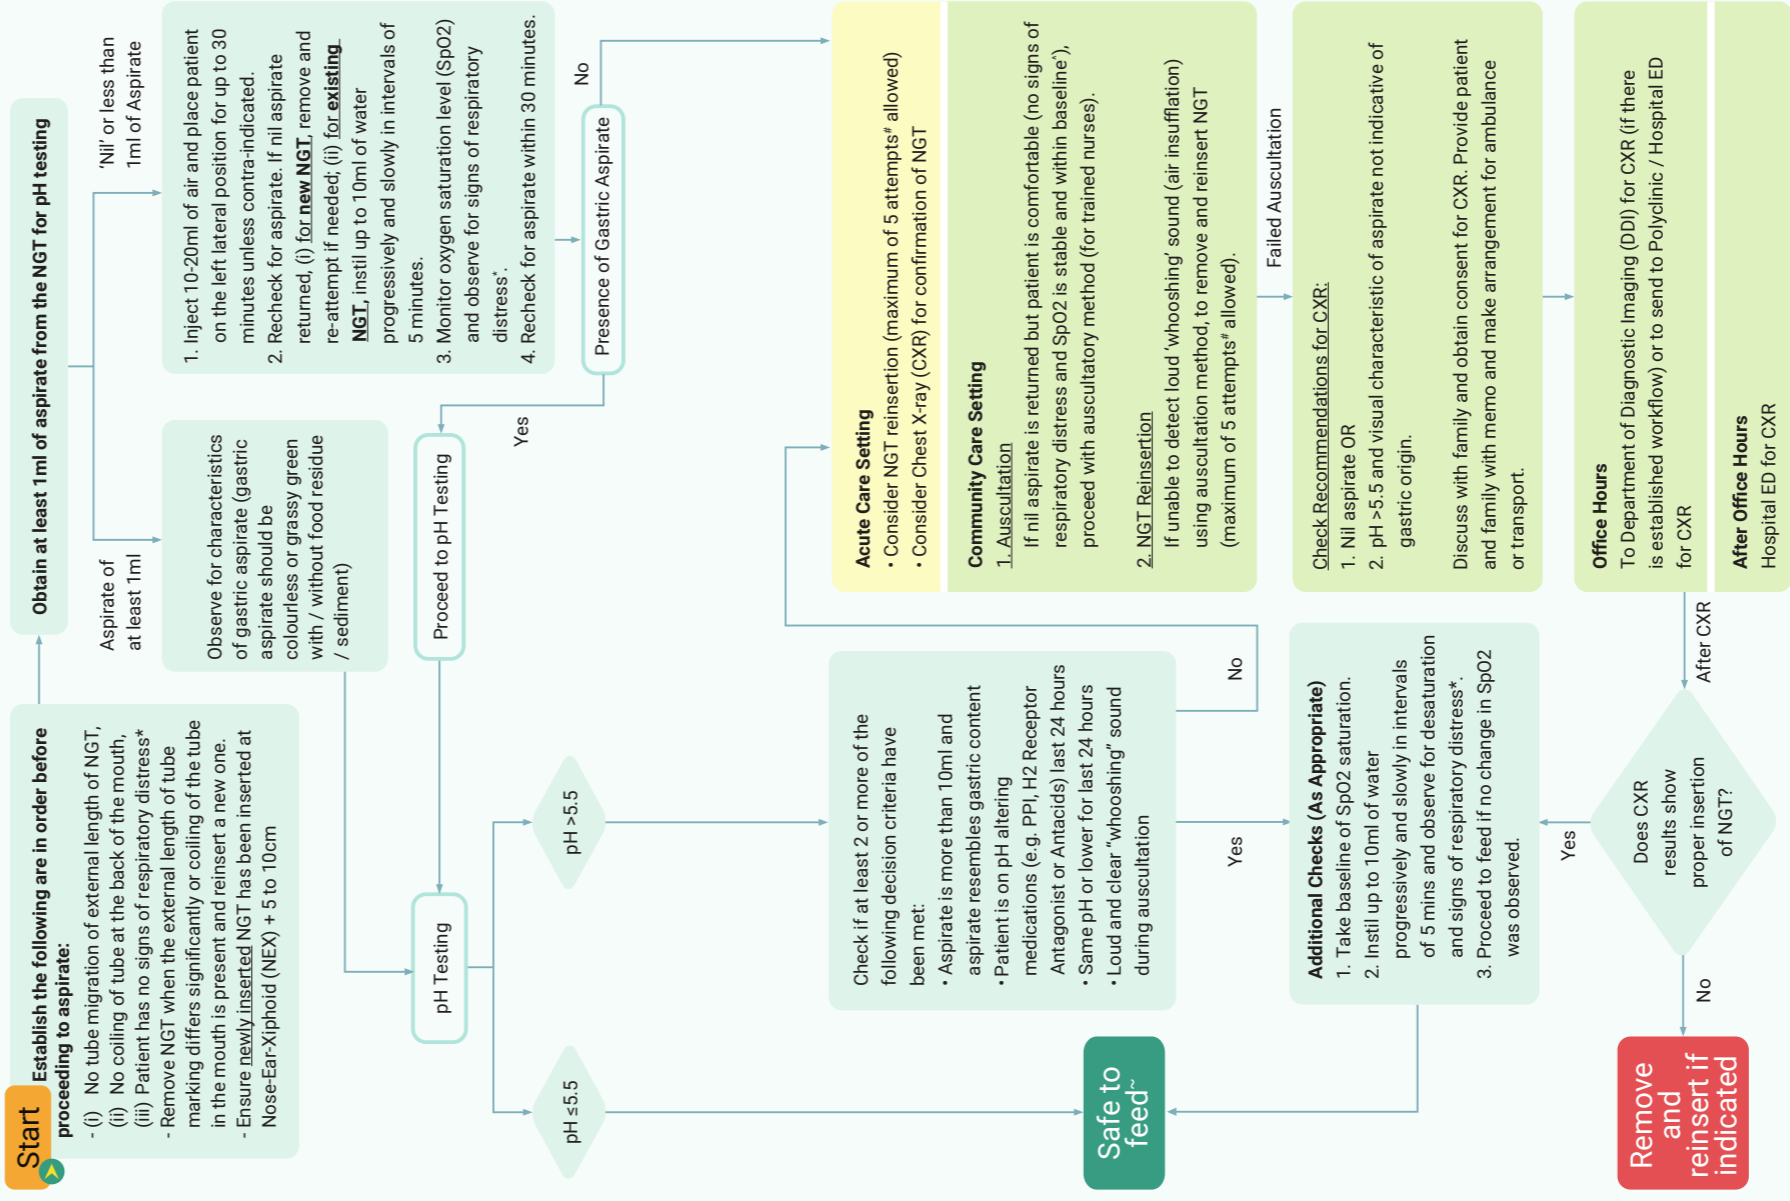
Start

Establish the following are in order before proceeding to aspirate:
- (i) No tube migration of external length of NGT,
(ii) No coiling of tube at the back of the mouth,
(iii) Patient has no signs of respiratory distress*
- Remove NGT when the external length of tube marking differs significantly or coiling of the tube in the mouth is present and reinsert a new one.
- Ensure newly inserted NGT has been inserted at Nose-Ear-Xiphoid (NEX) + 5 to 10cm

Obtain at least 1ml of aspirate from the NGT for pH testing

Aspirate of at least 1ml

'Nil' or less than 1ml of Aspirate

Observe for characteristics of gastric aspirate (gastric aspirate should be colourless or grassy green with / without food residue / sediment)

1. Inject 10-20ml of air and place patient on the left lateral position for up to 30 minutes unless contra-indicated.
2. Recheck for aspirate. If nil aspirate returned, (i) for new NGT, remove and re-attempt if needed; (ii) for existing NGT, instil up to 10ml of water progressively and slowly in intervals of 5 minutes.
3. Monitor oxygen saturation level (SpO2) and observe for signs of respiratory distress*.
4. Recheck for aspirate within 30 minutes.

Presence of Gastric Aspirate

No

Yes

Proceed to pH Testing

pH Testing

pH >5.5

pH ≤5.5

Safe to feed~

Check if at least 2 or more of the following decision criteria have been met:
• Aspirate is more than 10ml and aspirate resembles gastric content
• Patient is on pH altering medications (e.g. PPI, H2 Receptor Antagonist or Antacids) last 24 hours
• Same pH or lower for last 24 hours
• Loud and clear "whooshing" sound during auscultation

No

Yes

Acute Care Setting
• Consider NGT reinsertion (maximum of 5 attempts# allowed)
• Consider Chest X-ray (CXR) for confirmation of NGT

Community Care Setting
1. Auscultation
If nil aspirate is returned but patient is comfortable (no signs of respiratory distress and SpO2 is stable and within baseline^), proceed with auscultatory method (for trained nurses).

2. NGT Reinsertion
If unable to detect loud 'whooshing' sound (air insufflation) using auscultation method, to remove and reinsert NGT (maximum of 5 attempts# allowed).

Failed Auscultation

Check Recommendations for CXR:
1. Nil aspirate OR
2. pH >5.5 and visual characteristic of aspirate not indicative of gastric origin.

Discuss with family and obtain consent for CXR. Provide patient and family with memo and make arrangement for ambulance or transport.

Office Hours
To Department of Diagnostic Imaging (DDI) for CXR (if there is established workflow) or to send to Polyclinic / Hospital ED for CXR

After Office Hours
Hospital ED for CXR

After CXR

Does CXR results show proper insertion of NGT?

Yes

No

Additional Checks (As Appropriate)
1. Take baseline of SpO2 saturation.
2. Instil up to 10ml of water progressively and slowly in intervals of 5 mins and observe for desaturation and signs of respiratory distress*.
3. Proceed to feed if no change in SpO2 was observed.

Remove and reinsert if indicated